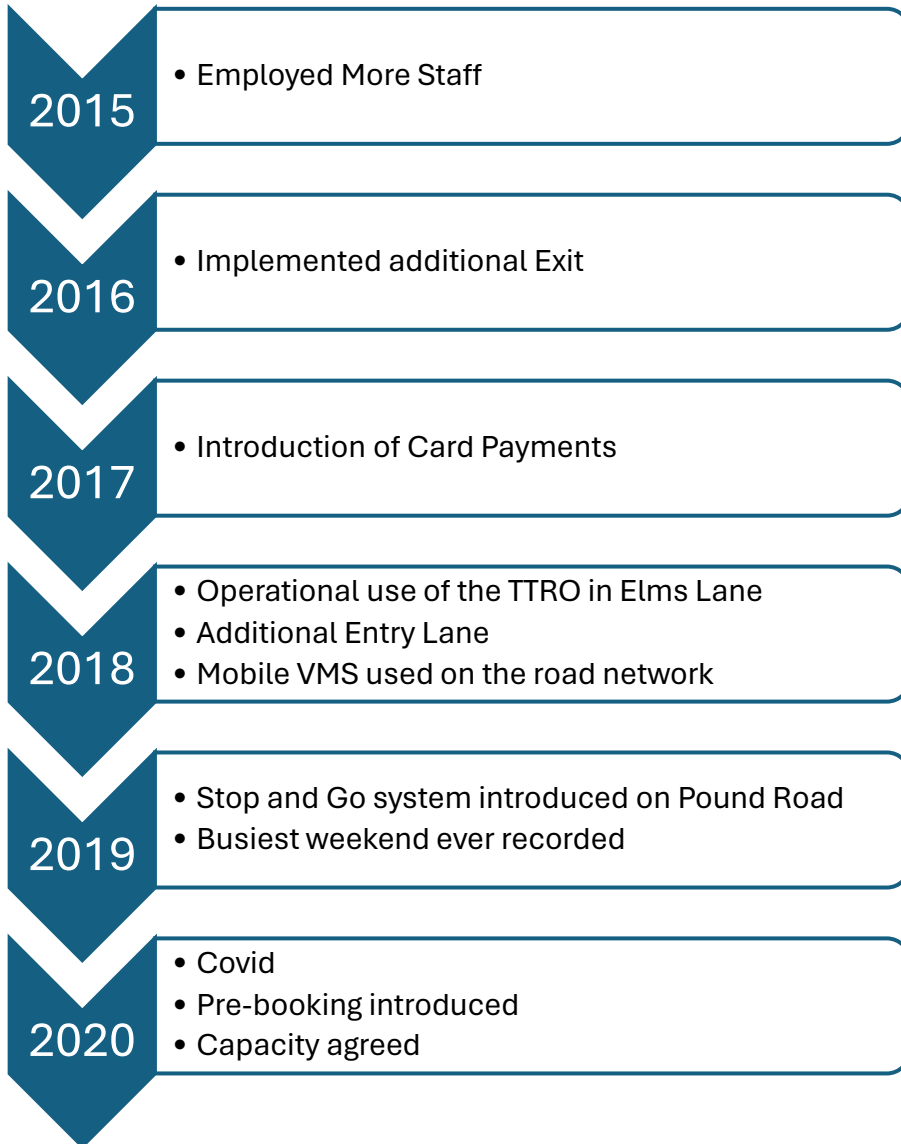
2015

- Employed More Staff

2016

- Implemented additional Exit

2017

- Introduction of Card Payments

2018

- Operational use of the TTRO in Elms Lane
- Additional Entry Lane
- Mobile VMS used on the road network

2019

- Stop and Go system introduced on Pound Road
- Busiest weekend ever recorded

2020

- Covid
- Pre-booking introduced
- Capacity agreed